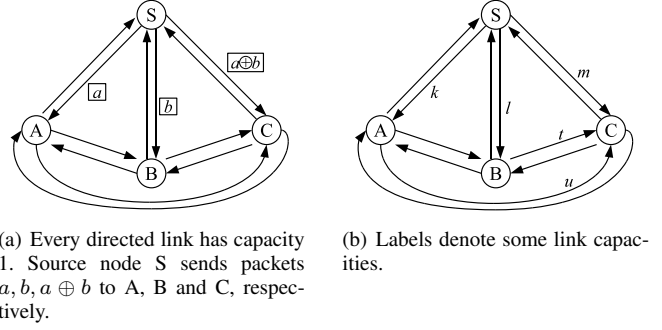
S

A

B

C

$a$

$b$

$a \oplus b$

(a) Every directed link has capacity 1. Source node S sends packets $a, b, a \oplus b$ to A, B and C, respectively.

S

A

B

C

$k$

$l$

$m$

$t$

$u$

(b) Labels denote some link capacities.